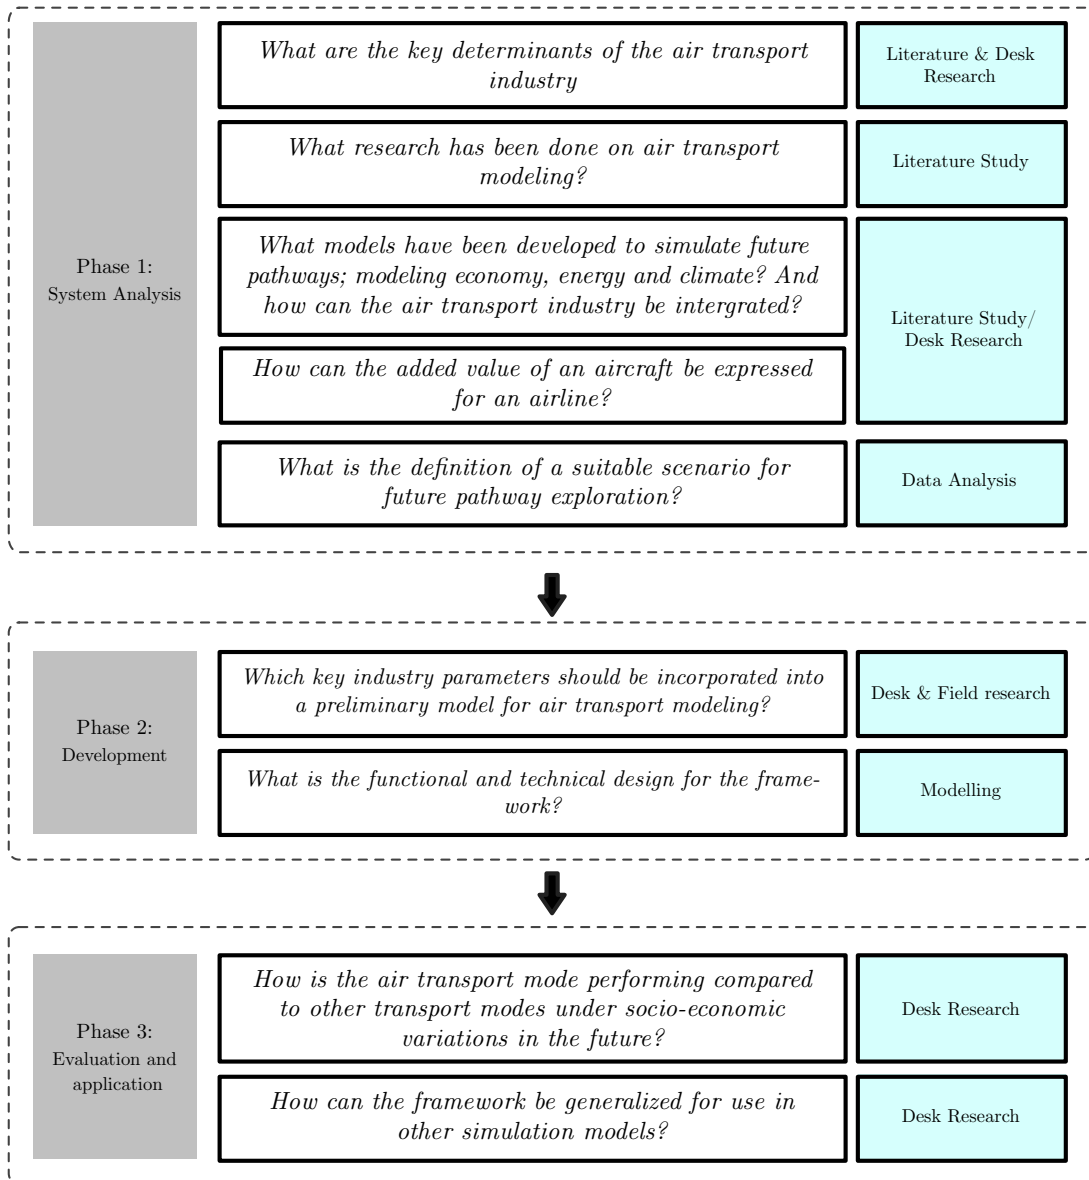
Phase 1:
System Analysis

What are the key determinants of the air transport industry

Literature & Desk Research

What research has been done on air transport modeling?

Literature Study

What models have been developed to simulate future pathways; modeling economy, energy and climate? And how can the air transport industry be intergrated?

How can the added value of an aircraft be expressed for an airline?

Literature Study/ Desk Research

What is the definition of a suitable scenario for future pathway exploration?

Data Analysis

Phase 2:
Development

Which key industry parameters should be incorporated into a preliminary model for air transport modeling?

Desk & Field research

What is the functional and technical design for the framework?

Modelling

Phase 3:
Evaluation and application

How is the air transport mode performing compared to other transport modes under socio-economic variations in the future?

Desk Research

How can the framework be generalized for use in other simulation models?

Desk Research